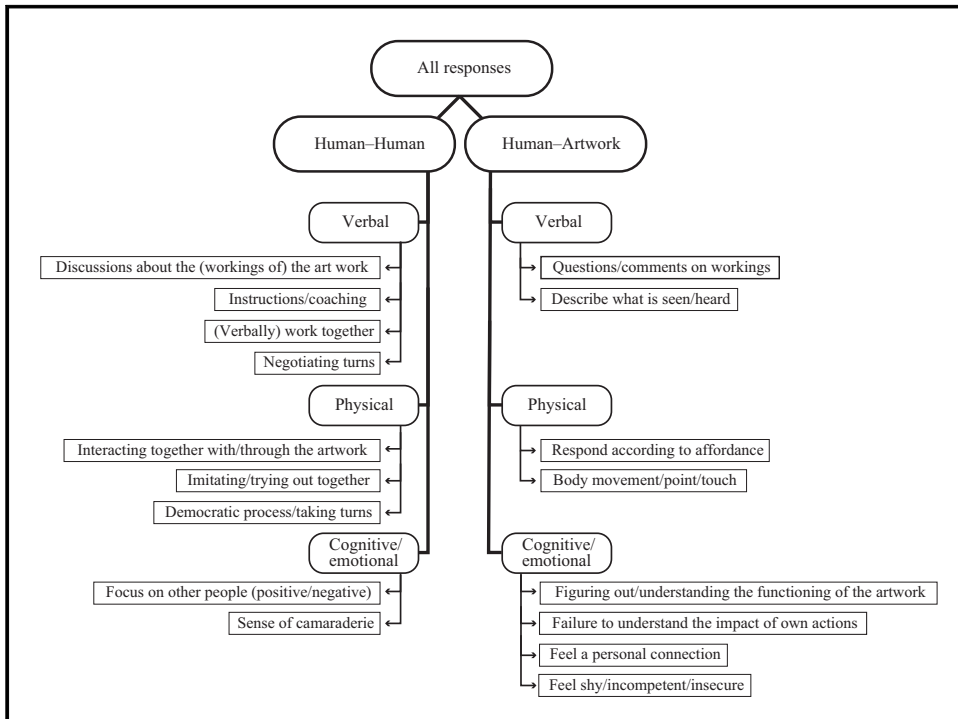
All responses

Human–Human

Verbal

Discussions about the (workings of) the art work

Instructions/coaching

(Verbally) work together

Negotiating turns

Physical

Interacting together with/through the artwork

Imitating/trying out together

Democratic process/taking turns

Cognitive/emotional

Focus on other people (positive/negative)

Sense of camaraderie

Human–Artwork

Verbal

Questions/comments on workings

Describe what is seen/heard

Physical

Respond according to affordance

Body movement/point/touch

Cognitive/emotional

Figuring out/understanding the functioning of the artwork

Failure to understand the impact of own actions

Feel a personal connection

Feel shy/incompetent/insecure